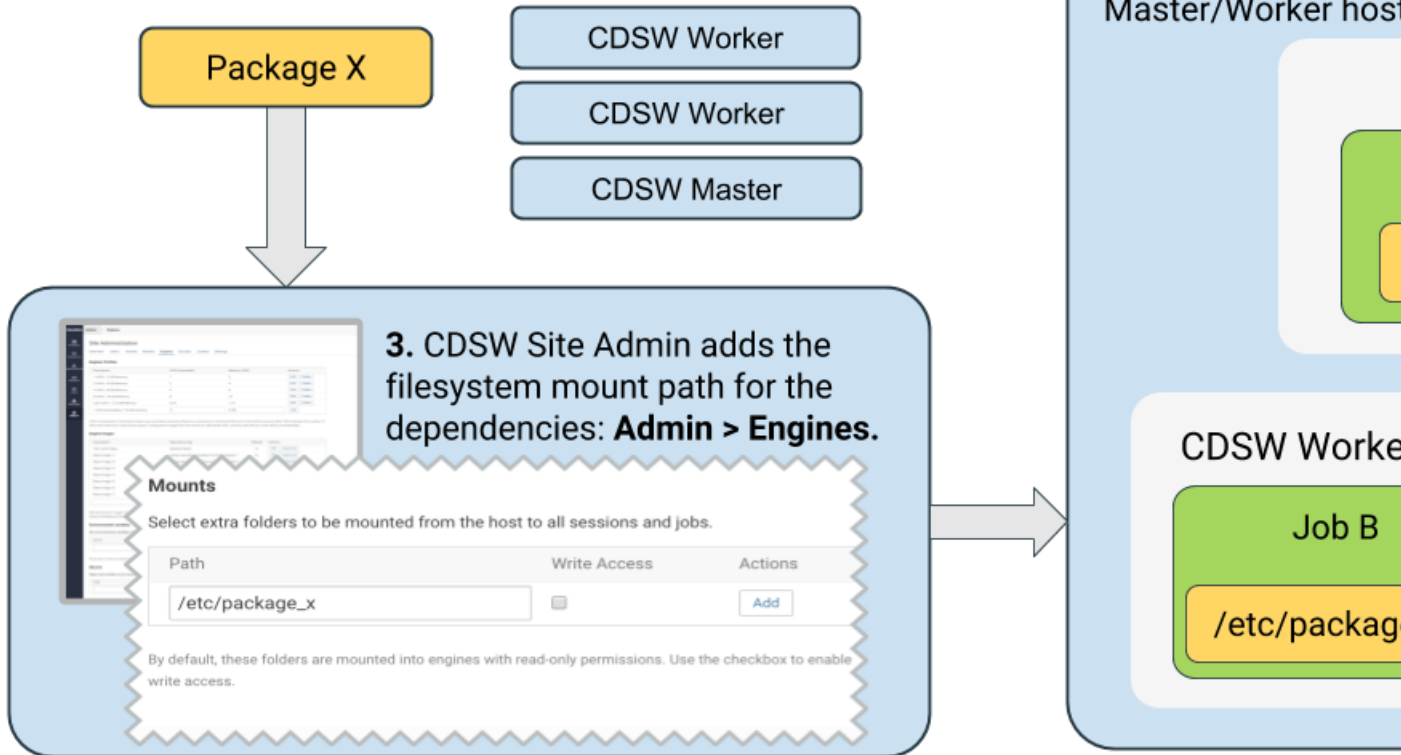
Package X

CDSW Worker

CDSW Worker

CDSW Master

Master/Worker host

**3.** CDSW Site Admin adds the filesystem mount path for the dependencies: **Admin > Engines.**

Mounts

Select extra folders to be mounted from the host to all sessions and jobs.

| Path | Write Access | Actions |
|---|---|---|
| /etc/package_x | | Add |

By default, these folders are mounted into engines with read-only permissions. Use the checkbox to enable write access.

CDSW Worke

Job B

/etc/package